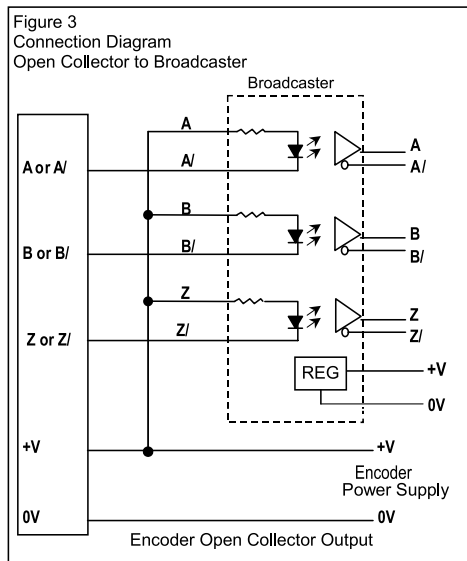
Figure 3
Connection Diagram
Open Collector to Broadcaster

Broadcaster

A
A or A/
A/
A
A/

B
B or B/
B/
B
B/

Z
Z or Z/
Z/
Z
Z/

REG
+V
0V

+V
+V
Encoder
Power Supply

0V
0V
Encoder Open Collector Output